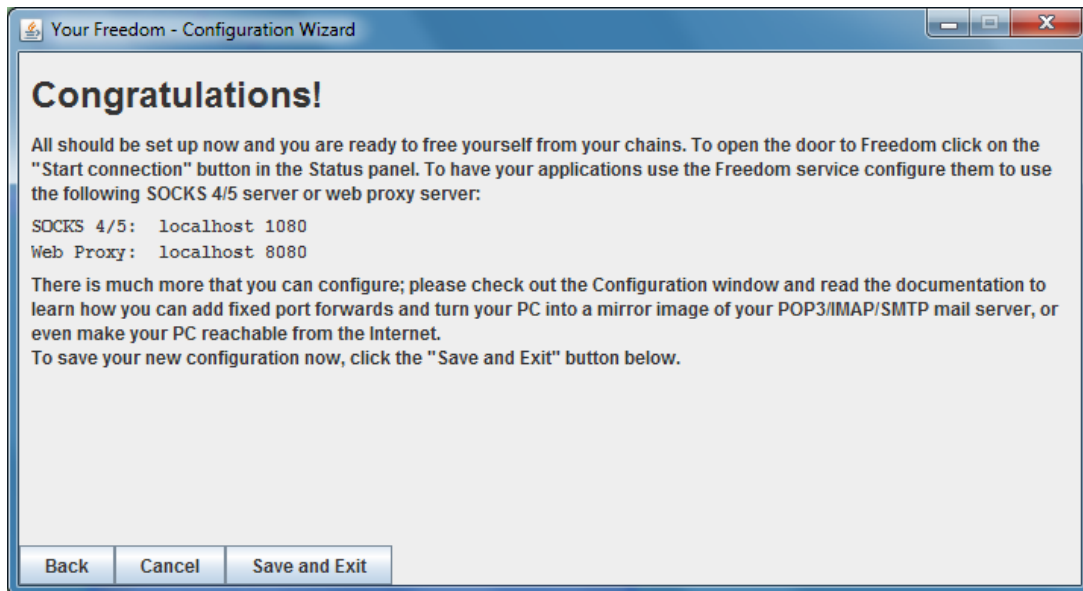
Your Freedom - Configuration Wizard

Congratulations!

All should be set up now and you are ready to free yourself from your chains. To open the door to Freedom click on the "Start connection" button in the Status panel. To have your applications use the Freedom service configure them to use the following SOCKS 4/5 server or web proxy server:

SOCKS 4/5: localhost 1080
Web Proxy: localhost 8080

There is much more that you can configure; please check out the Configuration window and read the documentation to learn how you can add fixed port forwards and turn your PC into a mirror image of your POP3/IMAP/SMTP mail server, or even make your PC reachable from the Internet.
To save your new configuration now, click the "Save and Exit" button below.

Back
Cancel
Save and Exit